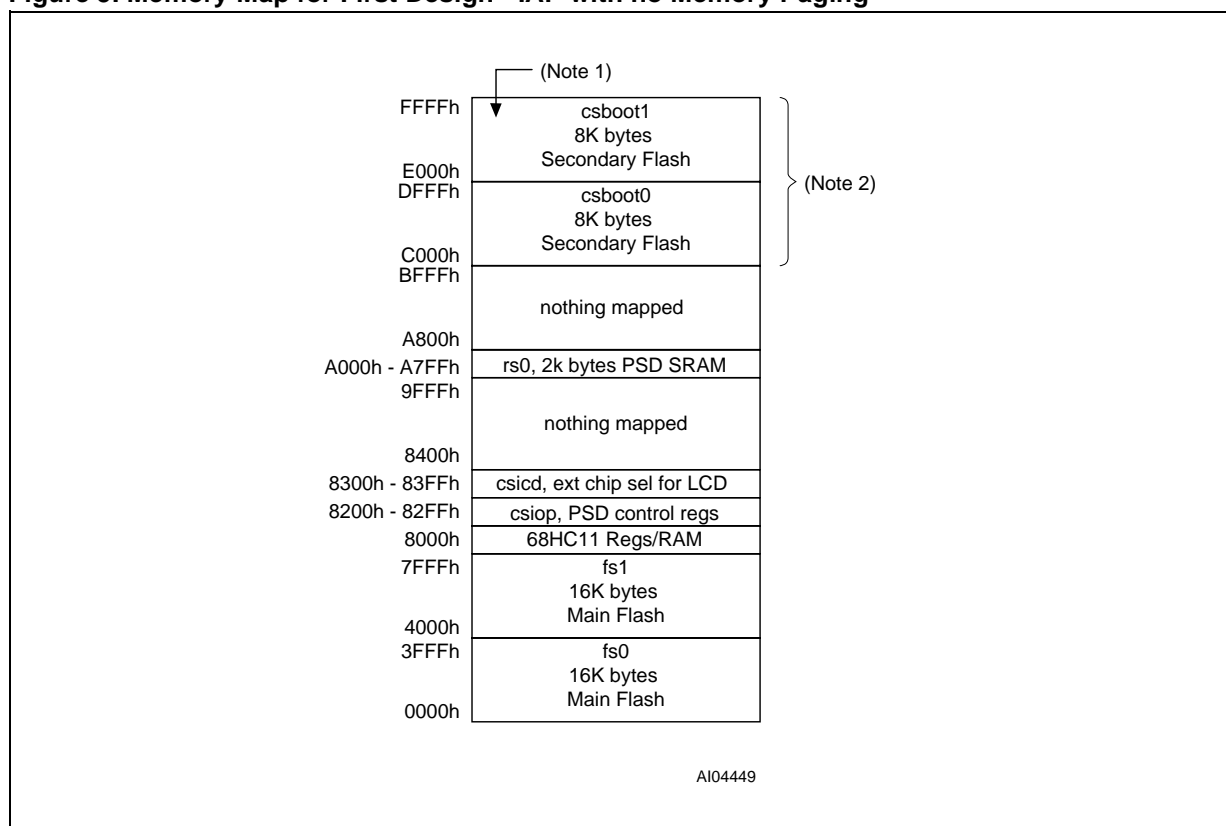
Figure 6. Memory Map for First Design - IAP with no Memory Paging

(Note 1)

FFFFh
csboot1
8K bytes
Secondary Flash
E000h
DFFFh
csboot0
8K bytes
Secondary Flash
C000h

(Note 2)

BFFFh
nothing mapped
A800h
A000h - A7FFh
rs0, 2k bytes PSD SRAM
9FFFh
nothing mapped
8400h
8300h - 83FFh
csicd, ext chip sel for LCD
8200h - 82FFh
csiop, PSD control regs
8000h
68HC11 Regs/RAM
7FFFh
fs1
16K bytes
Main Flash
4000h
3FFFh
fs0
16K bytes
Main Flash
0000h

AI04449